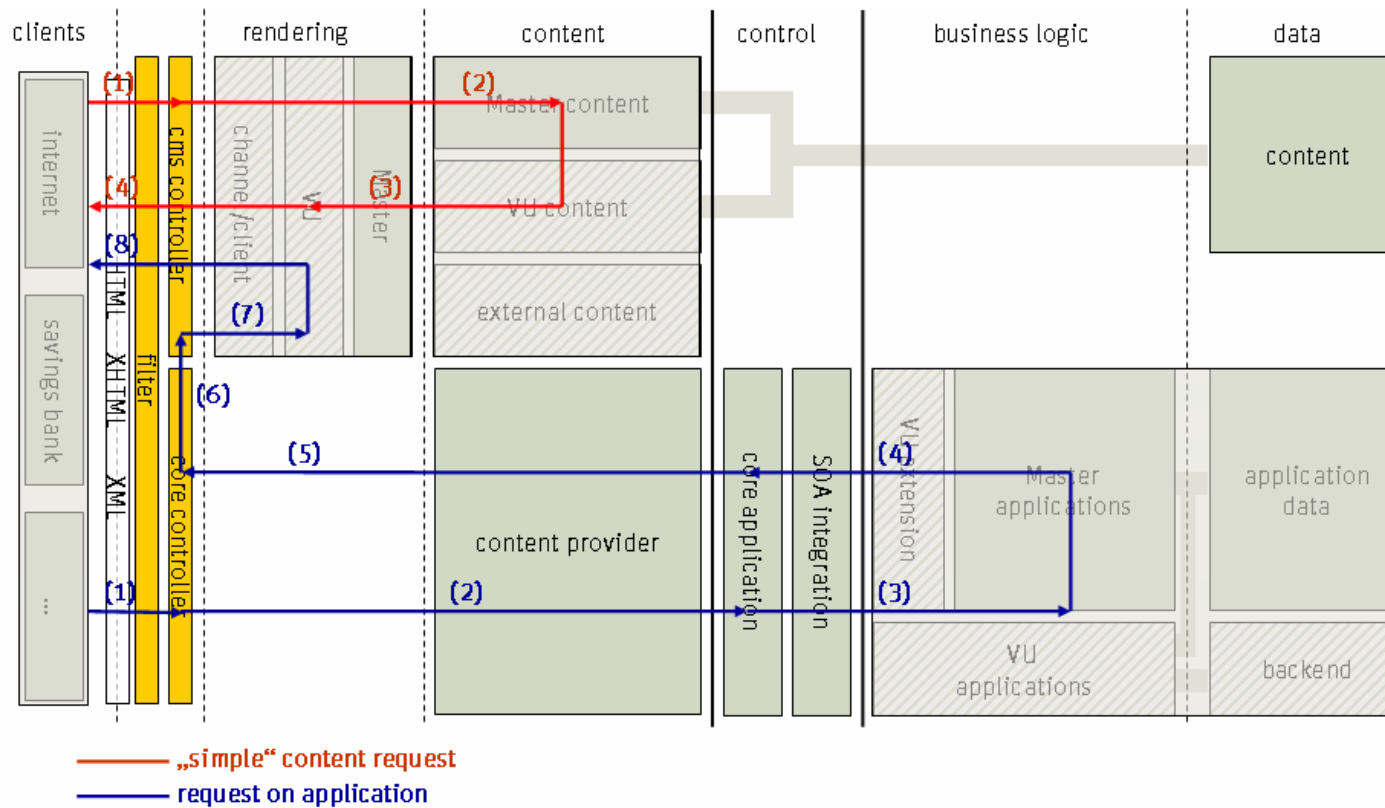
clients rendering content control business logic data

(1) (2) Master content

content

internet

(4) (3) VU content

cms controller

channel/client VU Master

(8)

(7) external content

HTML XHTML XML

savings bank

filter

(6)

(5) (4)

VU extension

Master applications

application data

core controller

content provider

core application

SOA integration

...

(1) (2) (3)

VU applications

backend

„simple“ content request

request on application